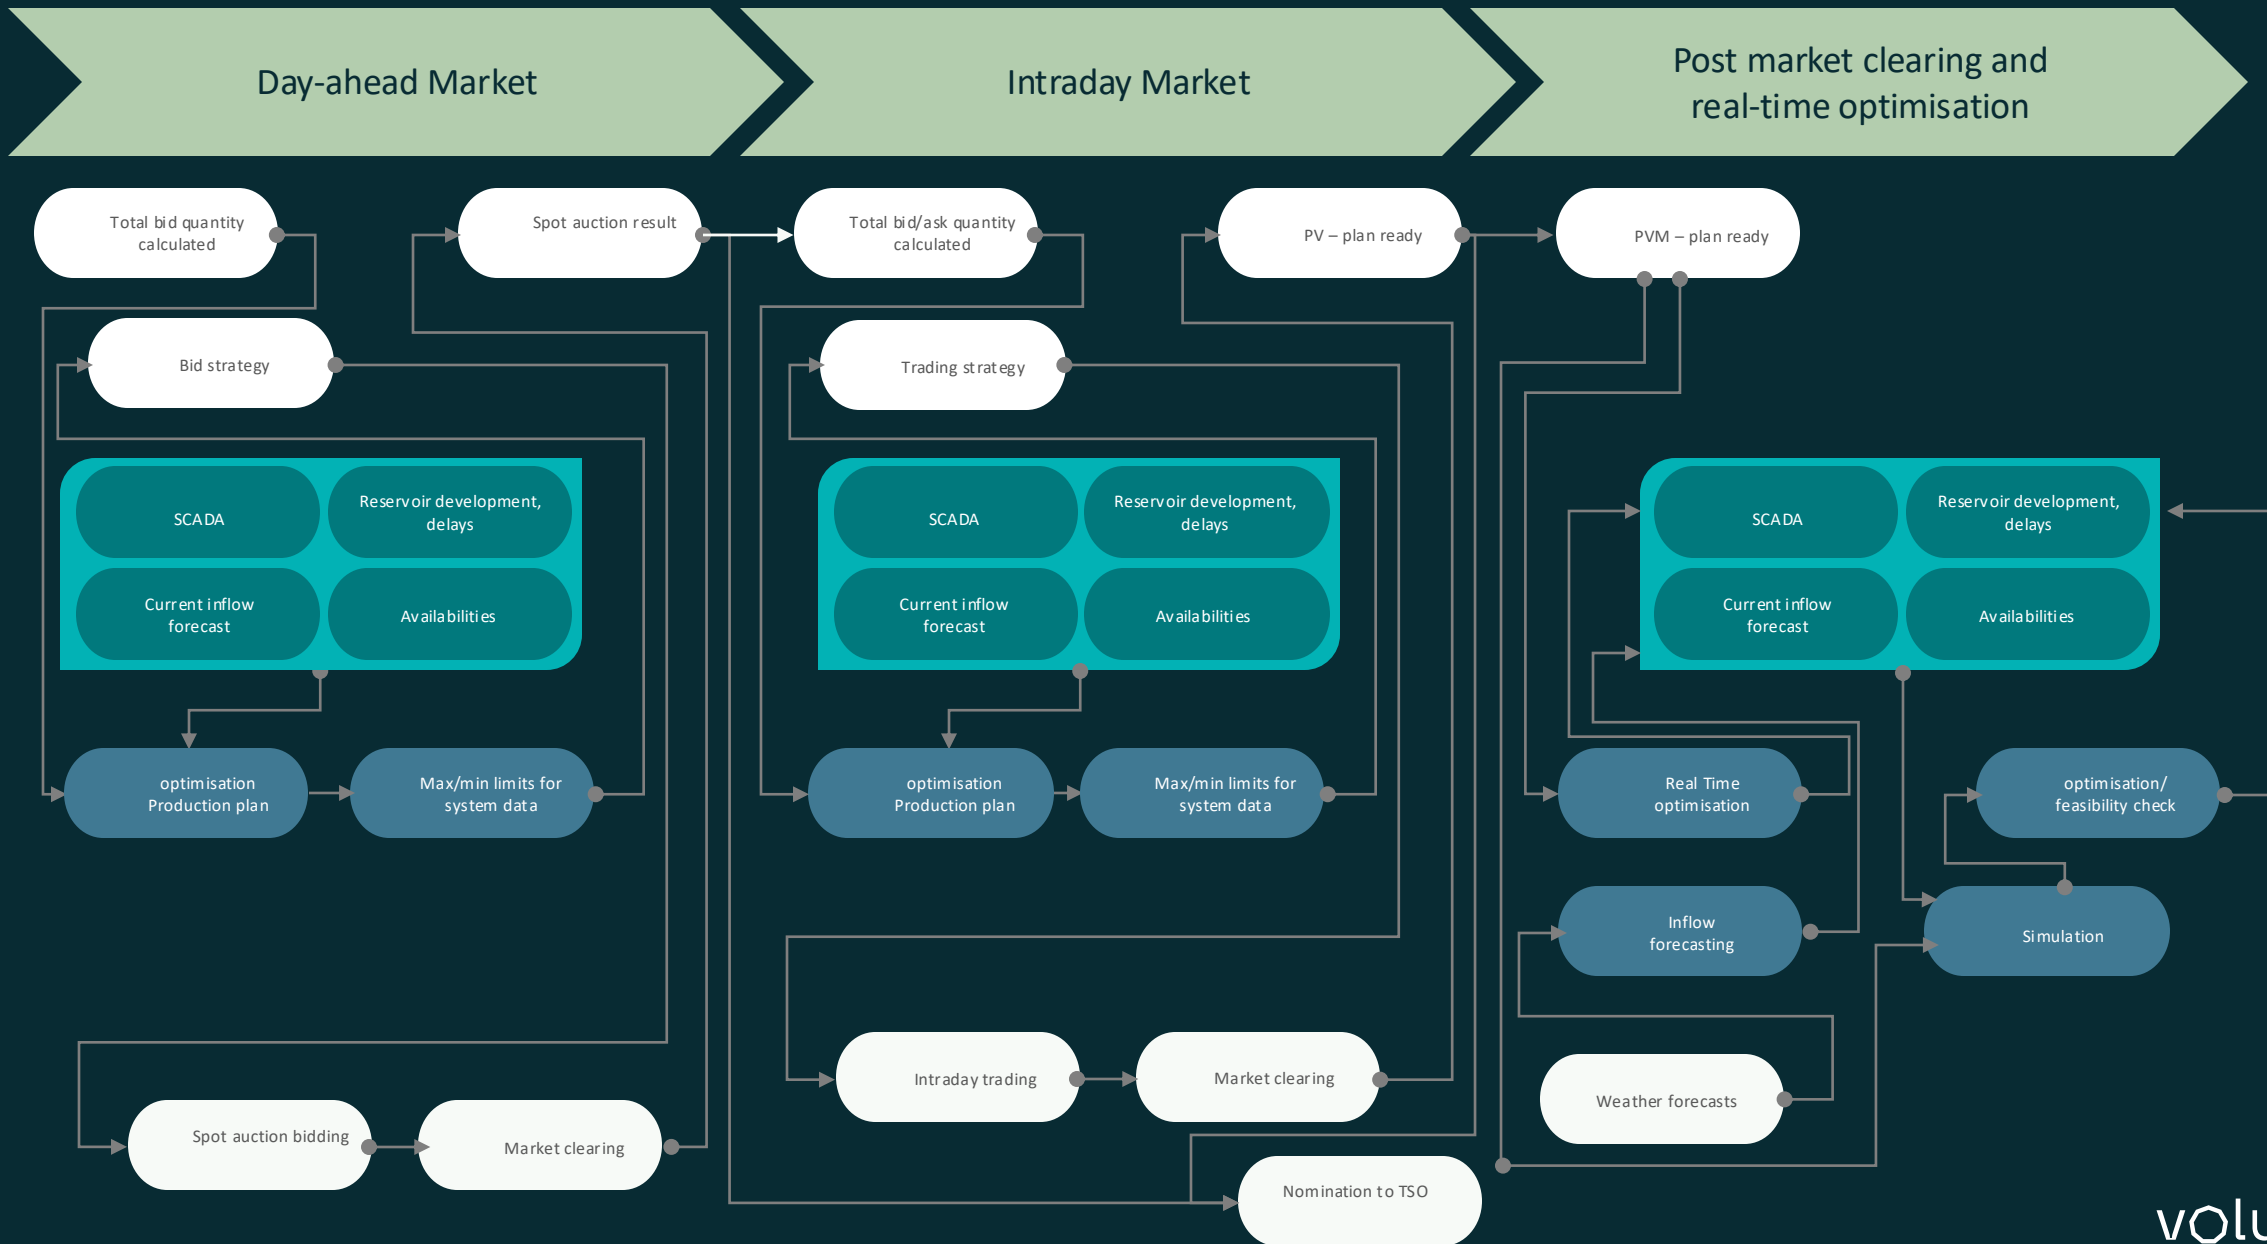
Day-ahead Market

Intraday Market

Post market clearing and real-time optimisation

Total bid quantity calculated

Spot auction result

Bid strategy

SCADA

Reservoir development, delays

Current inflow forecast

Availabilities

optimisation Production plan

Max/min limits for system data

Spot auction bidding

Market clearing

Total bid/ask quantity calculated

Trading strategy

SCADA

Reservoir development, delays

Current inflow forecast

Availabilities

optimisation Production plan

Max/min limits for system data

Intraday trading

Market clearing

PV – plan ready

Nomination to TSO

PVM – plan ready

SCADA

Reservoir development, delays

Current inflow forecast

Availabilities

Real Time optimisation

optimisation/ feasibility check

Inflow forecasting

Simulation

Weather forecasts

volu